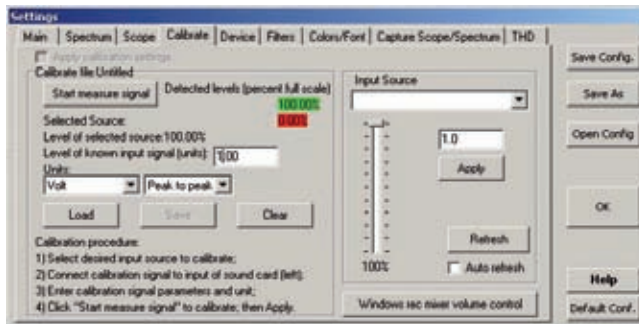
Settings

Main | Spectrum | Scope | Calibrate | Device | Filters | Colors/Font | Capture Scope/Spectrum | THD

Apply calibration settings

Calibrate file Untitled

Start measure signal

Detected levels (percent full scale)

100.00%

0.00%

Selected Source:

Level of selected source:100.00%

Level of known input signal (units): 1.000

Units:

Volt

Peak to peak

Load

Save

Clear

Calibration procedure:

1) Select desired input source to calibrate;

2) Connect calibration signal to input of sound card (left);

3) Enter calibration signal parameters and unit;

4) Click "Start measure signal" to calibrate; then Apply.

Input Source

1.0

Apply

Refresh

100%

Auto refresh

Windows rec mixer volume control

Save Config.

Save As

Open Config

OK

Help

Default Conf.